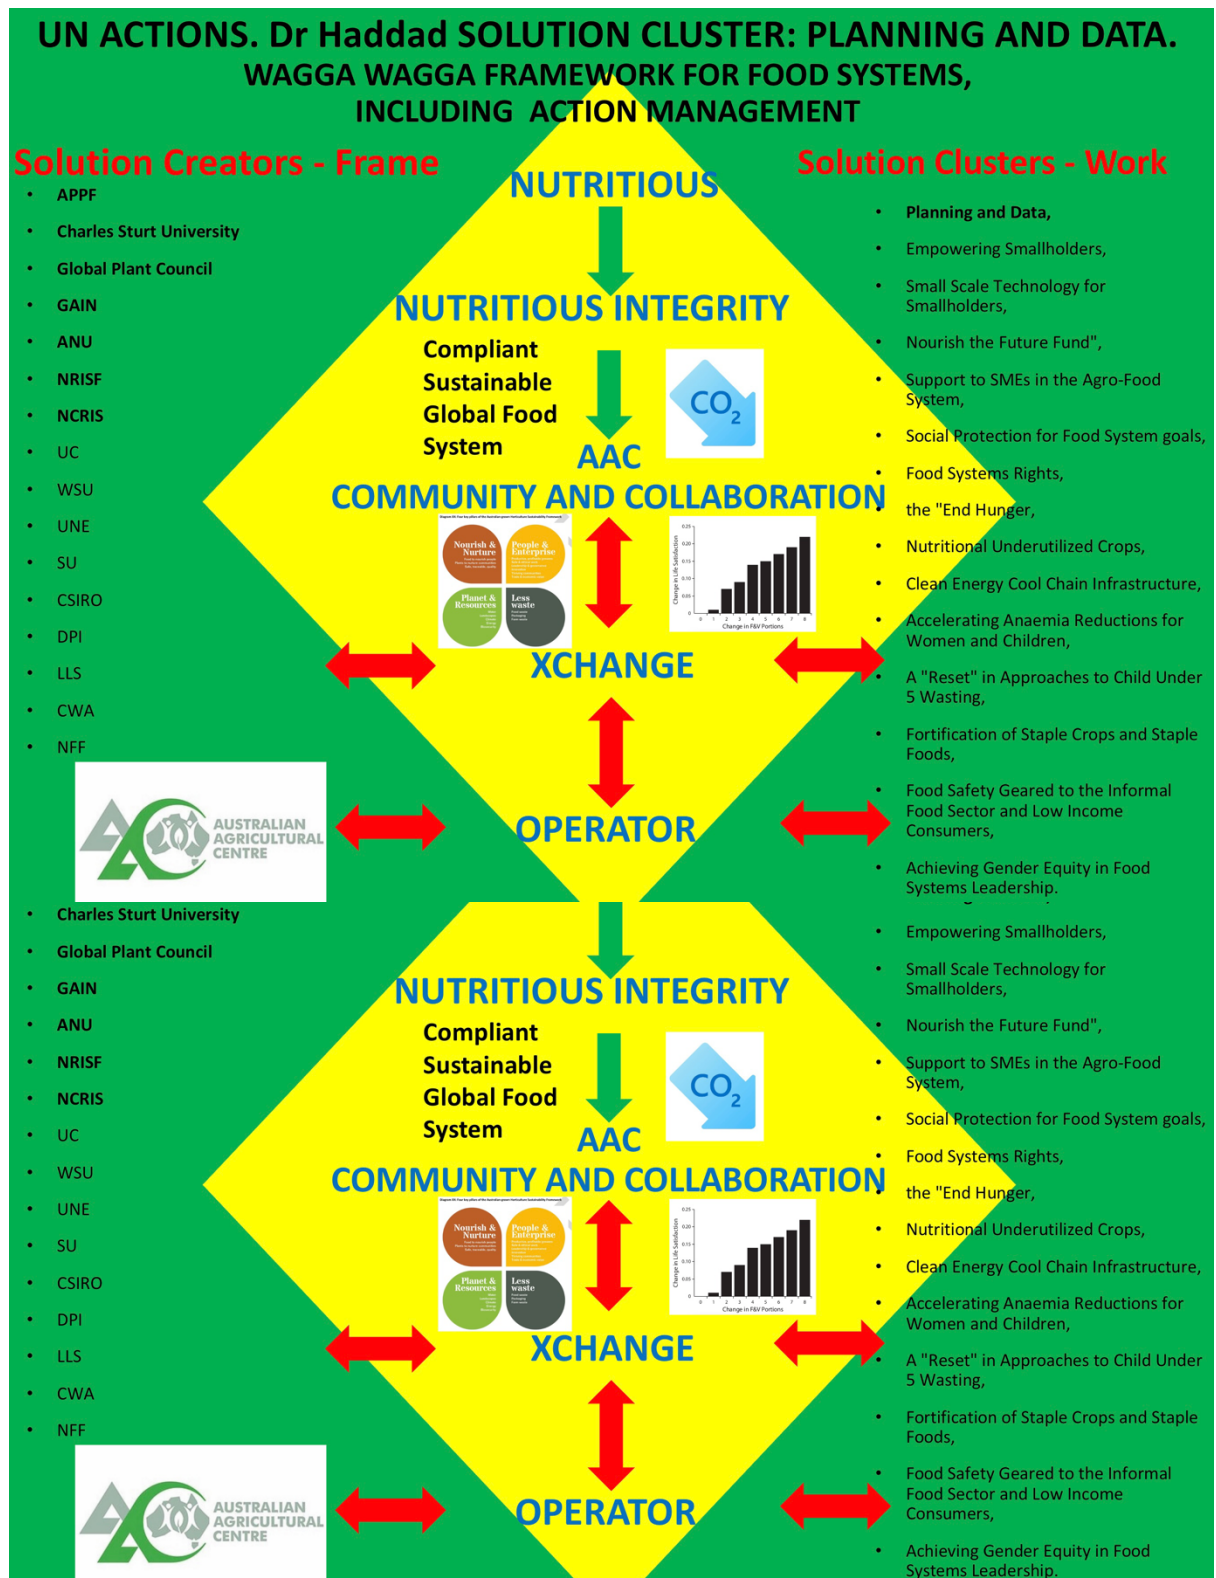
UN ACTIONS. Dr Haddad SOLUTION CLUSTER: PLANNING AND DATA.
WAGGA WAGGA FRAMEWORK FOR FOOD SYSTEMS, INCLUDING ACTION MANAGEMENT

Solution Creators - Frame

- APPF
- Charles Sturt University
- Global Plant Council
- GAIN
- ANU
- NRISF
- NCRIS
- UC
- WSU
- UNE
- SU
- CSIRO
- DPI
- LLS
- CWA
- NFF

AUSTRALIAN AGRICULTURAL CENTRE

NUTRITIOUS

NUTRITIOUS INTEGRITY

Compliant Sustainable Global Food System

$CO_2$

AAC

COMMUNITY AND COLLABORATION

Nourish & Nurture
People & Enterprise
Planet & Resources
Less waste

Change in Life Satisfaction
Change in F&V Portions

XCHANGE

OPERATOR

Solution Clusters - Work

- Planning and Data,
- Empowering Smallholders,
- Small Scale Technology for Smallholders,
- Nourish the Future Fund",
- Support to SMEs in the Agro-Food System,
- Social Protection for Food System goals,
- Food Systems Rights,
- the "End Hunger,
- Nutritional Underutilized Crops,
- Clean Energy Cool Chain Infrastructure,
- Accelerating Anaemia Reductions for Women and Children,
- A "Reset" in Approaches to Child Under 5 Wasting,
- Fortification of Staple Crops and Staple Foods,
- Food Safety Geared to the Informal Food Sector and Low Income Consumers,
- Achieving Gender Equity in Food Systems Leadership.

- Charles Sturt University
- Global Plant Council
- GAIN
- ANU
- NRISF
- NCRIS
- UC
- WSU
- UNE
- SU
- CSIRO
- DPI
- LLS
- CWA
- NFF

AUSTRALIAN AGRICULTURAL CENTRE

NUTRITIOUS INTEGRITY

Compliant Sustainable Global Food System

$CO_2$

AAC

COMMUNITY AND COLLABORATION

Nourish & Nurture
People & Enterprise
Planet & Resources
Less waste

Change in Life Satisfaction
Change in F&V Portions

XCHANGE

OPERATOR

- Empowering Smallholders,
- Small Scale Technology for Smallholders,
- Nourish the Future Fund",
- Support to SMEs in the Agro-Food System,
- Social Protection for Food System goals,
- Food Systems Rights,
- the "End Hunger,
- Nutritional Underutilized Crops,
- Clean Energy Cool Chain Infrastructure,
- Accelerating Anaemia Reductions for Women and Children,
- A "Reset" in Approaches to Child Under 5 Wasting,
- Fortification of Staple Crops and Staple Foods,
- Food Safety Geared to the Informal Food Sector and Low Income Consumers,
- Achieving Gender Equity in Food Systems Leadership.